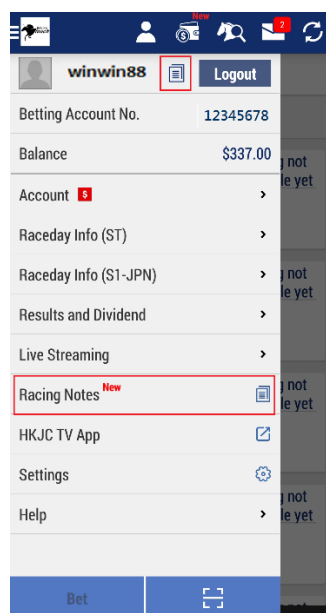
New
2
winwin88
Logout
Betting Account No. 12345678
Balance $337.00
Account $
Raceday Info (ST)
Raceday Info (S1-JPN)
Results and Dividend
Live Streaming
Racing Notes New
HKJC TV App
Settings
Help
Bet
g not
le yet
g not
le yet
g not
le yet
g not
le yet